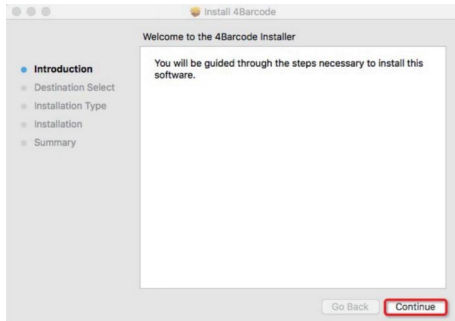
Install 4Barcode

Welcome to the 4Barcode Installer

Introduction
Destination Select
Installation Type
Installation
Summary

You will be guided through the steps necessary to install this software.

Go Back
Continue